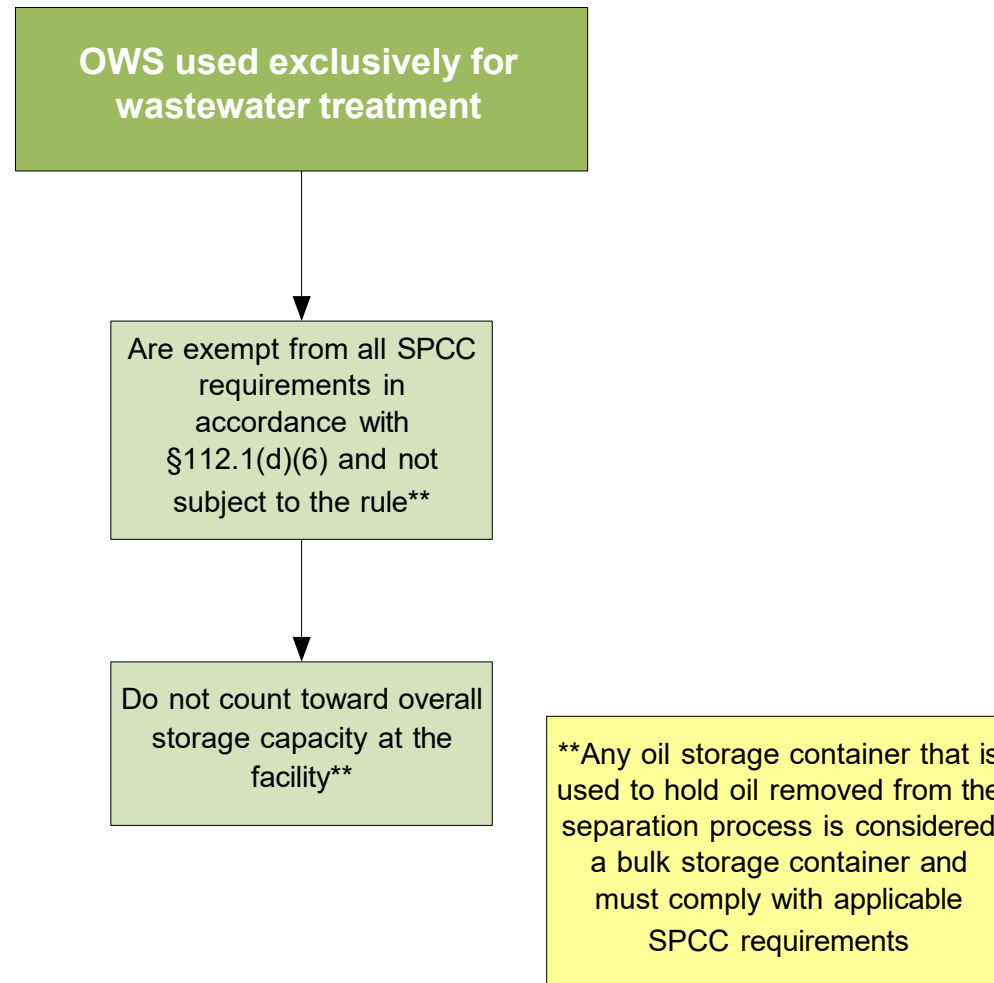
OWS used exclusively for wastewater treatment

Are exempt from all SPCC requirements in accordance with §112.1(d)(6) and not subject to the rule**

Do not count toward overall storage capacity at the facility**

**Any oil storage container that is used to hold oil removed from the separation process is considered a bulk storage container and must comply with applicable SPCC requirements